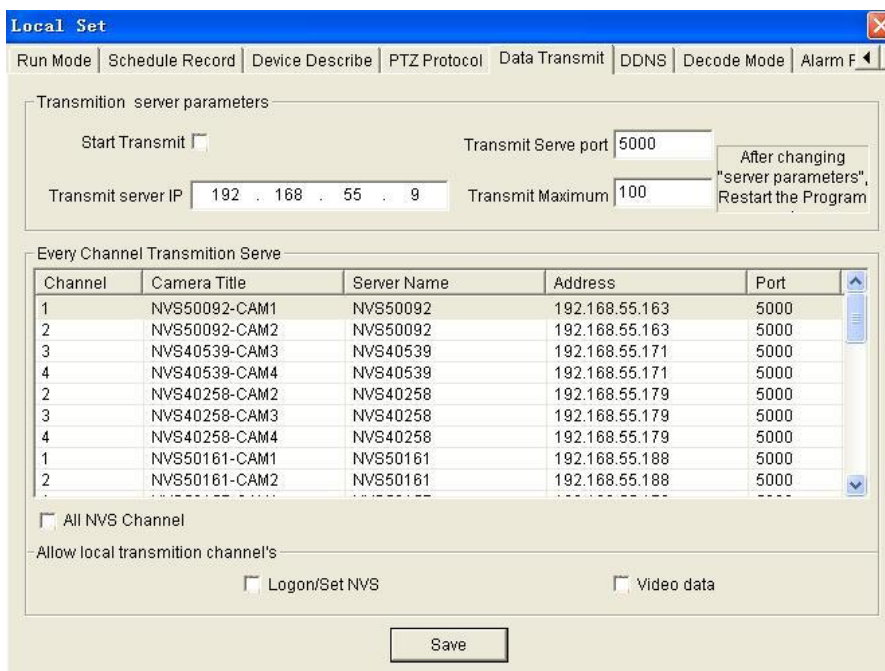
Local Set

Run Mode | Schedule Record | Device Describe | PTZ Protocol | Data Transmit | DDNS | Decode Mode | Alarm F

Transmition server parameters

Start Transmit

Transmit Serve port 5000

After changing "server parameters", Restart the Program

Transmit server IP 192 . 168 . 55 . 9

Transmit Maximum 100

Every Channel Transmition Serve

| Channel | Camera Title | Server Name | Address | Port |
|---|---|---|---|---|
| 1 | NVS50092-CAM1 | NVS50092 | 192.168.55.163 | 5000 |
| 2 | NVS50092-CAM2 | NVS50092 | 192.168.55.163 | 5000 |
| 3 | NVS40539-CAM3 | NVS40539 | 192.168.55.171 | 5000 |
| 4 | NVS40539-CAM4 | NVS40539 | 192.168.55.171 | 5000 |
| 2 | NVS40258-CAM2 | NVS40258 | 192.168.55.179 | 5000 |
| 3 | NVS40258-CAM3 | NVS40258 | 192.168.55.179 | 5000 |
| 4 | NVS40258-CAM4 | NVS40258 | 192.168.55.179 | 5000 |
| 1 | NVS50161-CAM1 | NVS50161 | 192.168.55.188 | 5000 |
| 2 | NVS50161-CAM2 | NVS50161 | 192.168.55.188 | 5000 |
| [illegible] | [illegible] | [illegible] | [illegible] | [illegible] |

All NVS Channel

Allow local transmition channel's

Logon/Set NVS

Video data

Save